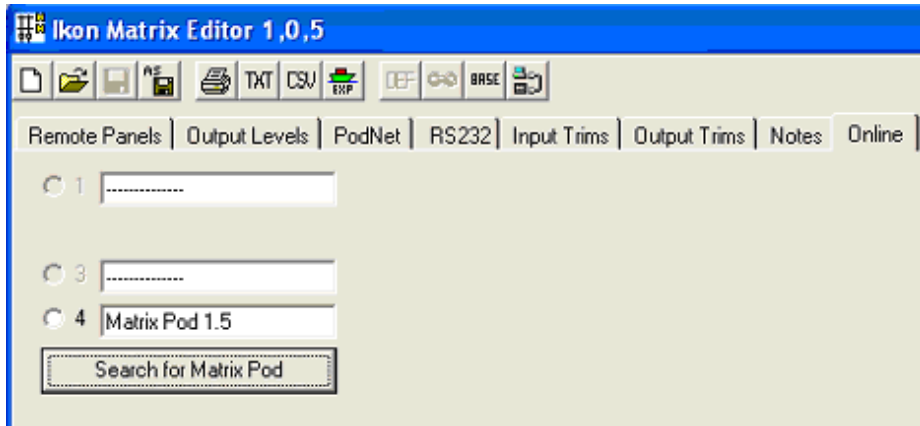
Ikon Matrix Editor 1,0,5

TXT CSV EXP DEF BASE

Remote Panels | Output Levels | PodNet | RS232 | Input Trims | Output Trims | Notes | Online

1 --------------

3 --------------

4 Matrix Pod 1.5

Search for Matrix Pod